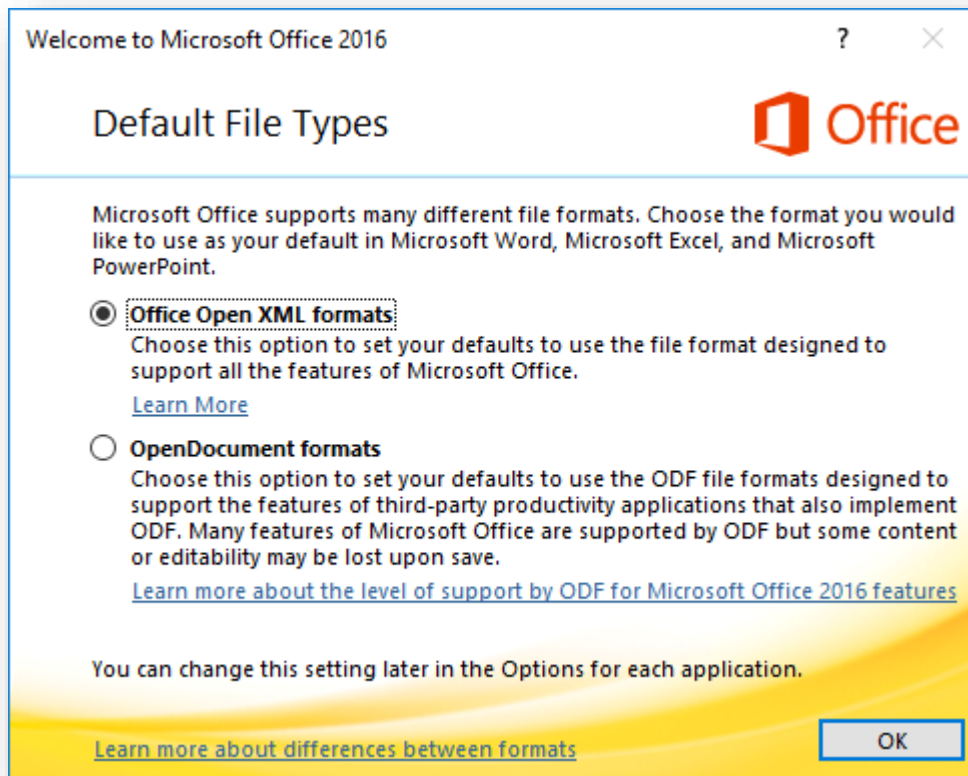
Welcome to Microsoft Office 2016

?

Default File Types

Office

Microsoft Office supports many different file formats. Choose the format you would like to use as your default in Microsoft Word, Microsoft Excel, and Microsoft PowerPoint.

Office Open XML formats
Choose this option to set your defaults to use the file format designed to support all the features of Microsoft Office.
Learn More

OpenDocument formats
Choose this option to set your defaults to use the ODF file formats designed to support the features of third-party productivity applications that also implement ODF. Many features of Microsoft Office are supported by ODF but some content or editability may be lost upon save.
Learn more about the level of support by ODF for Microsoft Office 2016 features

You can change this setting later in the Options for each application.

Learn more about differences between formats

OK